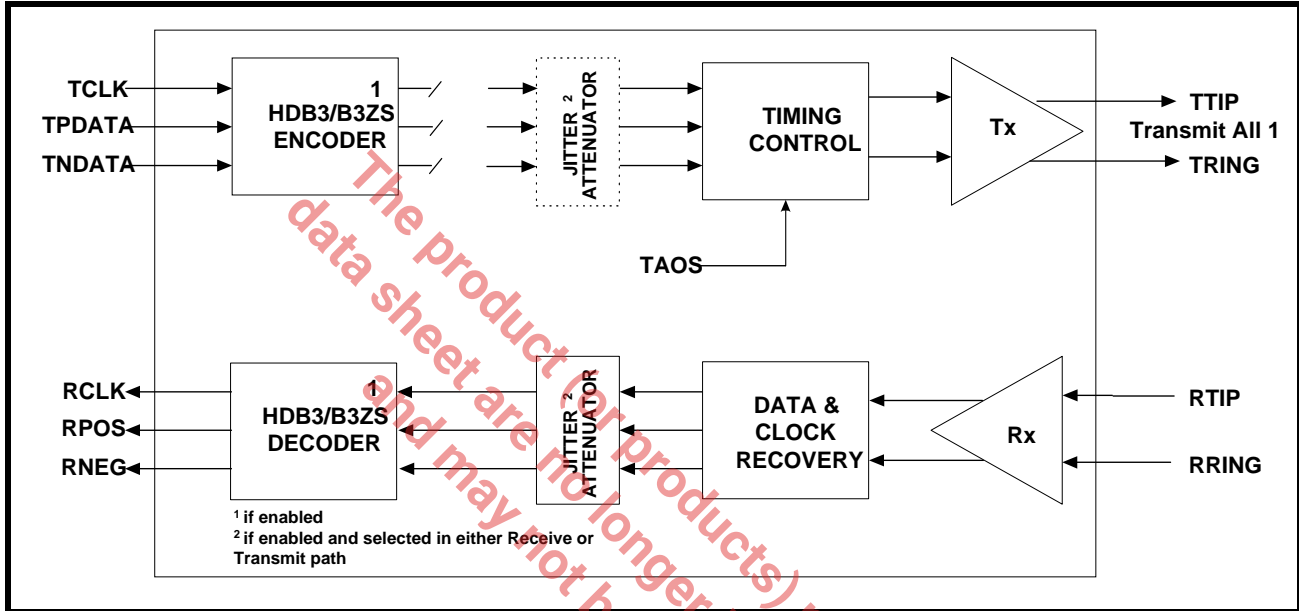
TCLK
TPDATA
TNDATA
1
HDB3/B3ZS ENCODER
JITTER ² ATTENUATOR
TIMING CONTROL
Tx
TTIP
Transmit All 1
TRING
TAOS

RCLK
RPOS
RNEG
1
HDB3/B3ZS DECODER
JITTER ² ATTENUATOR
DATA & CLOCK RECOVERY
Rx
RTIP
RRING

¹ if enabled
² if enabled and selected in either Receive or Transmit path

The product (or products) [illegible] data sheet are no longer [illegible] and may not b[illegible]